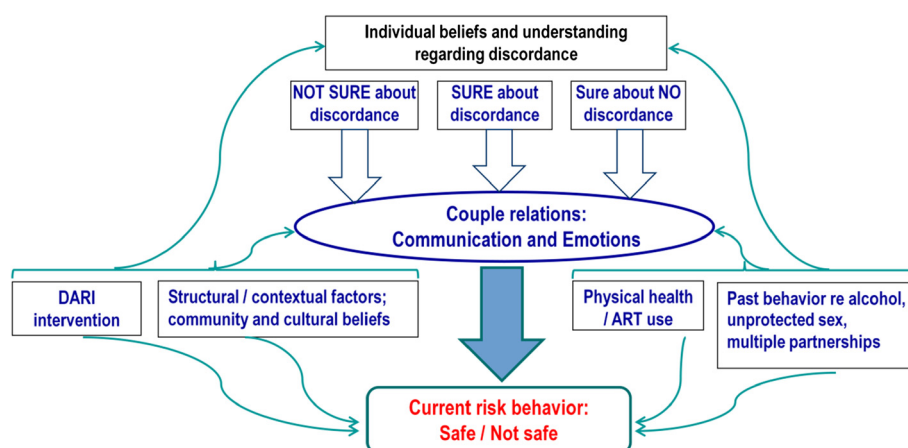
Individual beliefs and understanding regarding discordance

NOT SURE about discordance

SURE about discordance

Sure about NO discordance

Couple relations: Communication and Emotions

DARI intervention

Structural / contextual factors; community and cultural beliefs

Physical health / ART use

Past behavior re alcohol, unprotected sex, multiple partnerships

Current risk behavior: Safe / Not safe